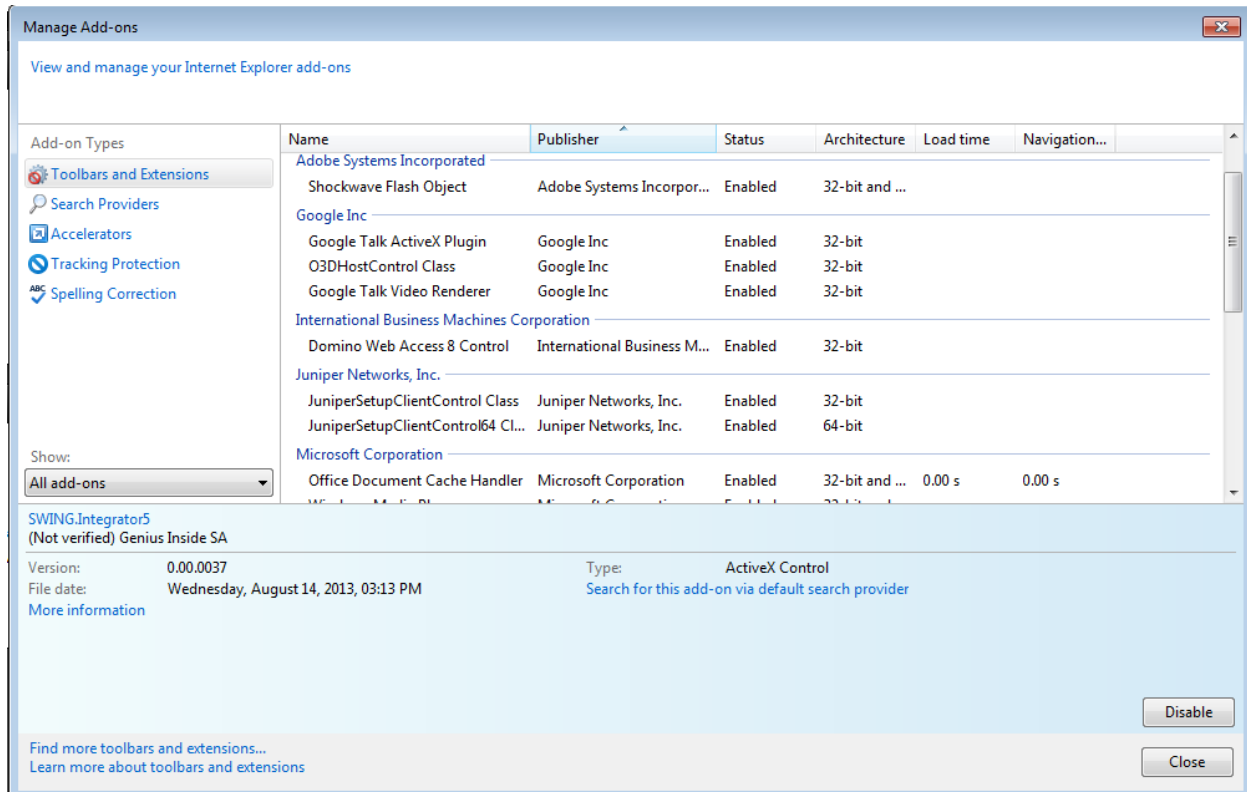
Manage Add-ons

View and manage your Internet Explorer add-ons

Add-on Types
Toolbars and Extensions
Search Providers
Accelerators
Tracking Protection
Spelling Correction

Show:
All add-ons

| Name | Publisher | Status | Architecture | Load time | Navigation... |
|---|---|---|---|---|---|
| Adobe Systems Incorporated | | | | | |
| Shockwave Flash Object | Adobe Systems Incorpor... | Enabled | 32-bit and ... | | |
| Google Inc | | | | | |
| Google Talk ActiveX Plugin | Google Inc | Enabled | 32-bit | | |
| O3DHostControl Class | Google Inc | Enabled | 32-bit | | |
| Google Talk Video Renderer | Google Inc | Enabled | 32-bit | | |
| International Business Machines Corporation | | | | | |
| Domino Web Access 8 Control | International Business M... | Enabled | 32-bit | | |
| Juniper Networks, Inc. | | | | | |
| JuniperSetupClientControl Class | Juniper Networks, Inc. | Enabled | 32-bit | | |
| JuniperSetupClientControl64 Cl... | Juniper Networks, Inc. | Enabled | 64-bit | | |
| Microsoft Corporation | | | | | |
| Office Document Cache Handler | Microsoft Corporation | Enabled | 32-bit and ... | 0.00 s | 0.00 s |
| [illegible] | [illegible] | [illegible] | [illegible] | | |

SWING.Integrator5
(Not verified) Genius Inside SA

Version: 0.00.0037
File date: Wednesday, August 14, 2013, 03:13 PM
More information

Type: ActiveX Control
Search for this add-on via default search provider

Disable

Find more toolbars and extensions...
Learn more about toolbars and extensions

Close